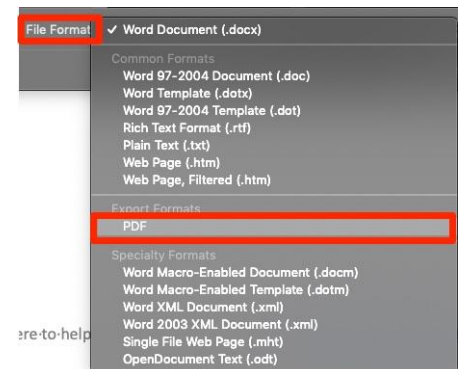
File Format ✓ Word Document (.docx)

Common Formats
Word 97-2004 Document (.doc)
Word Template (.dotx)
Word 97-2004 Template (.dot)
Rich Text Format (.rtf)
Plain Text (.txt)
Web Page (.htm)
Web Page, Filtered (.htm)

Export Formats
PDF

Specialty Formats
Word Macro-Enabled Document (.docm)
Word Macro-Enabled Template (.dotm)
Word XML Document (.xml)
Word 2003 XML Document (.xml)
Single File Web Page (.mht)
OpenDocument Text (.odt)

ere·to·help